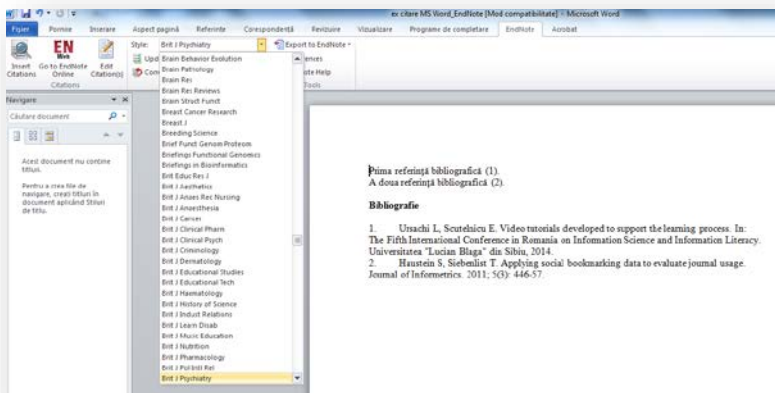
ex citare MS Word_EndNote [Mod compatibilitate] - Microsoft Word

Fișier Pornire Inserare Aspect pagină Referințe Corespondență Revizuire Vizualizare Programe de completare EndNote Acrobat

Insert Citations Go to EndNote Online Edit Citation(s)
Citations

Style: Brit J Psychiatry
Upd
Con
Export to EndNote
ences
ote Help
Tools

Brain Behavior Evolution
Brain Pathology
Brain Res
Brain Res Reviews
Brain Struct Funct
Breast Cancer Research
Breast J
Breeding Science
Brief Funct Genom Proteom
Briefings Functional Genomics
Briefings in Bioinformatics
Brit Educ Res J
Brit J Aesthetics
Brit J Anaes Rec Nursing
Brit J Anaesthesia
Brit J Cancer
Brit J Clinical Pharm
Brit J Clinical Psych
Brit J Criminology
Brit J Dermatology
Brit J Educational Studies
Brit J Educational Tech
Brit J Haematology
Brit J History of Science
Brit J Indust Relations
Brit J Learn Disab
Brit J Music Education
Brit J Nutrition
Brit J Pharmacology
Brit J Pol Intl Rel
Brit J Psychiatry

Navigare
Căutare document

Acest document nu conține titluri.

Pentru a crea file de navigare, creați titluri în document aplicând Stiluri de titlu.

Prima referință bibliografică (1).
A doua referință bibliografică (2).

Bibliografie

1. Ursachi L, Scutelnicu E. Video tutorials developed to support the learning process. In: The Fifth International Conference in Romania on Information Science and Information Literacy. Universitatea "Lucian Blaga" din Sibiu, 2014.
2. Haustein S, Siebenlist T. Applying social bookmarking data to evaluate journal usage. Journal of Informetrics. 2011; 5(3): 446-57.